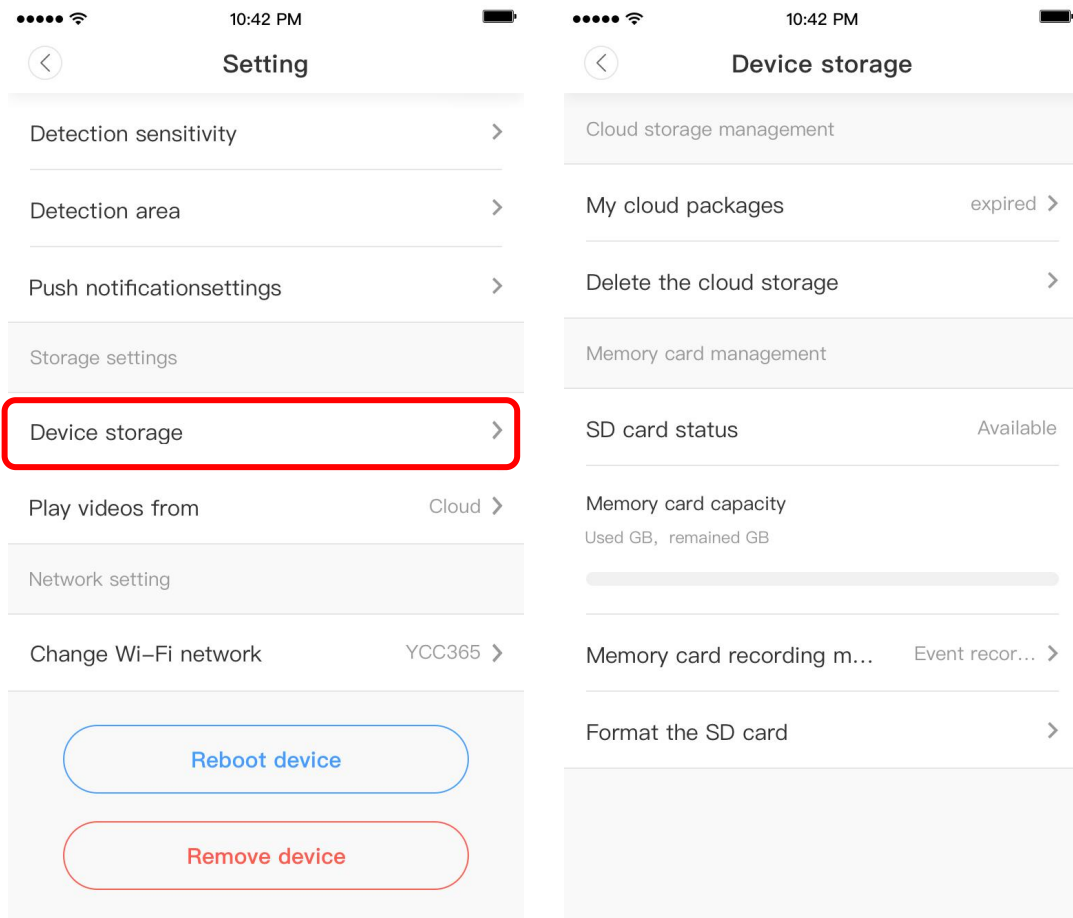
10:42 PM

Setting

Detection sensitivity

Detection area

Push notificationsettings

Storage settings

Device storage

Play videos from Cloud

Network setting

Change Wi-Fi network YCC365

Reboot device

Remove device

10:42 PM

Device storage

Cloud storage management

My cloud packages expired

Delete the cloud storage

Memory card management

SD card status Available

Memory card capacity

Used GB, remained GB

Memory card recording m... Event recor...

Format the SD card